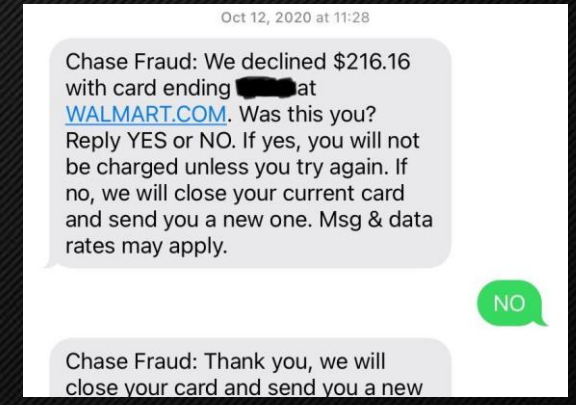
Oct 12, 2020 at 11:28

Chase Fraud: We declined $216.16 with card ending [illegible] at WALMART.COM. Was this you? Reply YES or NO. If yes, you will not be charged unless you try again. If no, we will close your current card and send you a new one. Msg & data rates may apply.

NO

Chase Fraud: Thank you, we will close your card and send you a new